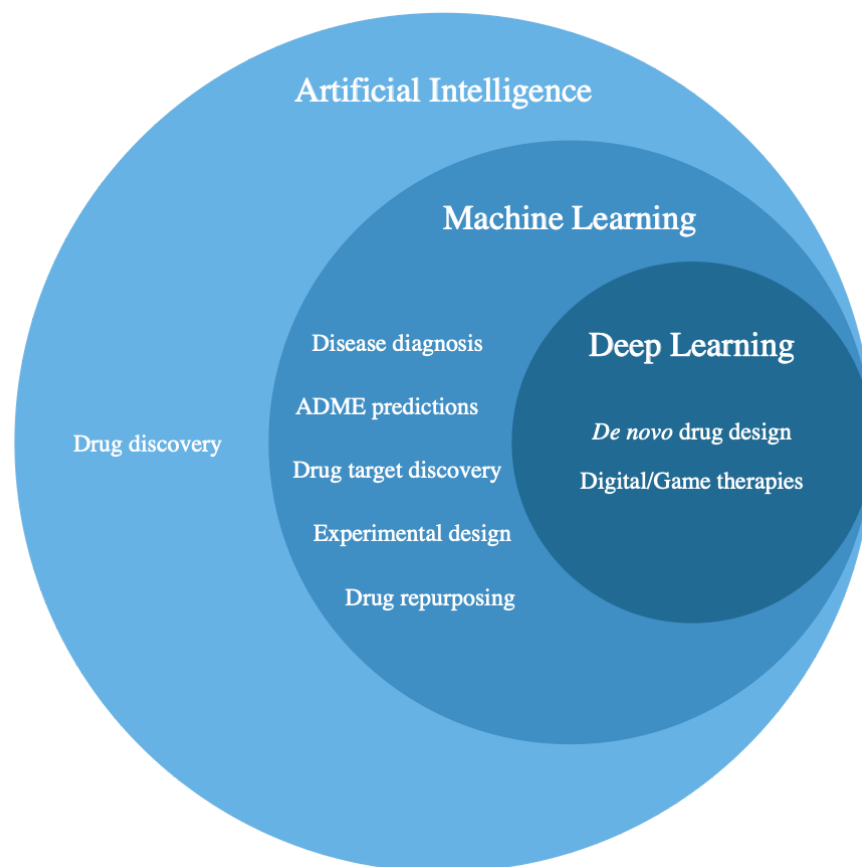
Artificial Intelligence

Machine Learning

Deep Learning

Drug discovery

Disease diagnosis

ADME predictions

Drug target discovery

Experimental design

Drug repurposing

De novo drug design

Digital/Game therapies